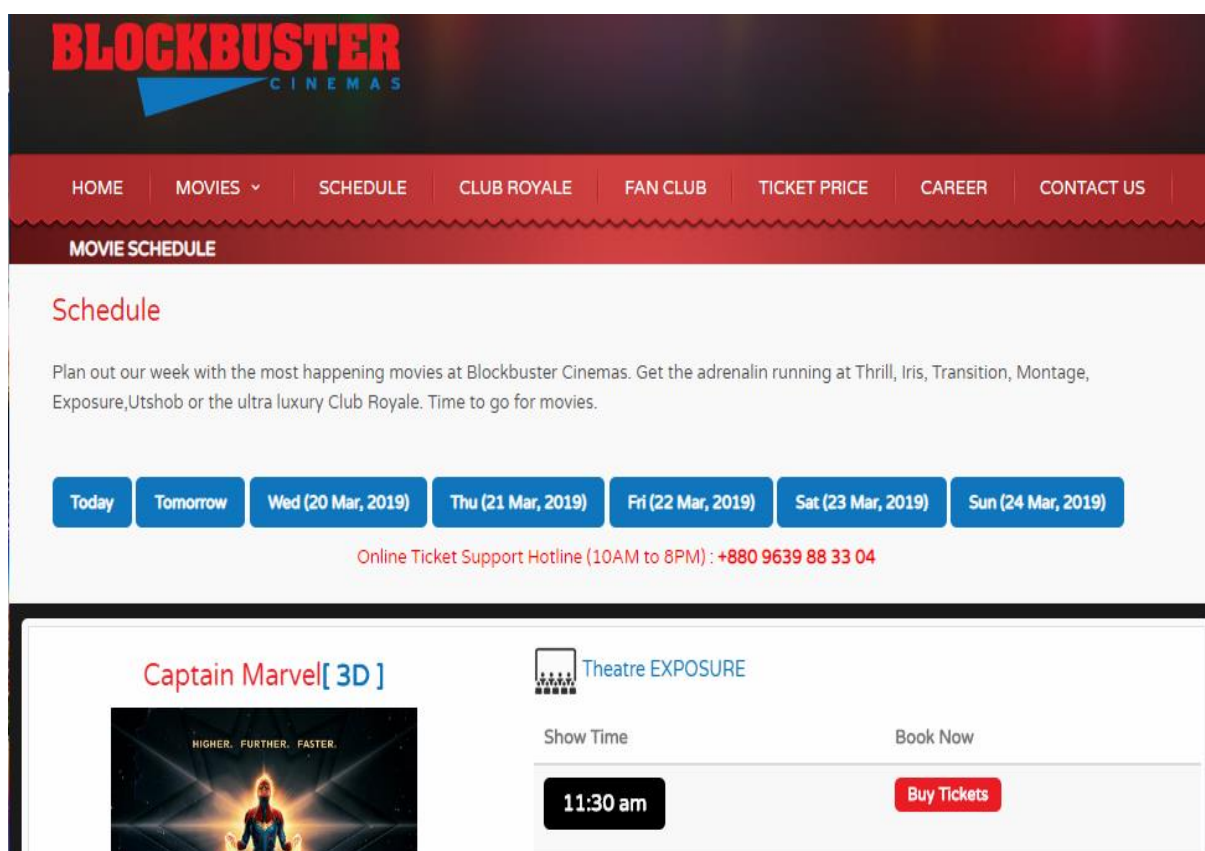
BLOCKBUSTER
CINEMAS

HOME MOVIES SCHEDULE CLUB ROYALE FAN CLUB TICKET PRICE CAREER CONTACT US

MOVIE SCHEDULE

Schedule

Plan out our week with the most happening movies at Blockbuster Cinemas. Get the adrenalin running at Thrill, Iris, Transition, Montage, Exposure,Utshob or the ultra luxury Club Royale. Time to go for movies.

Today | Tomorrow | Wed (20 Mar, 2019) | Thu (21 Mar, 2019) | Fri (22 Mar, 2019) | Sat (23 Mar, 2019) | Sun (24 Mar, 2019)

Online Ticket Support Hotline (10AM to 8PM) : +880 9639 88 33 04

Captain Marvel[ 3D ]

HIGHER. FURTHER. FASTER.

Theatre EXPOSURE

| Show Time | Book Now |
|---|---|
| 11:30 am | Buy Tickets |